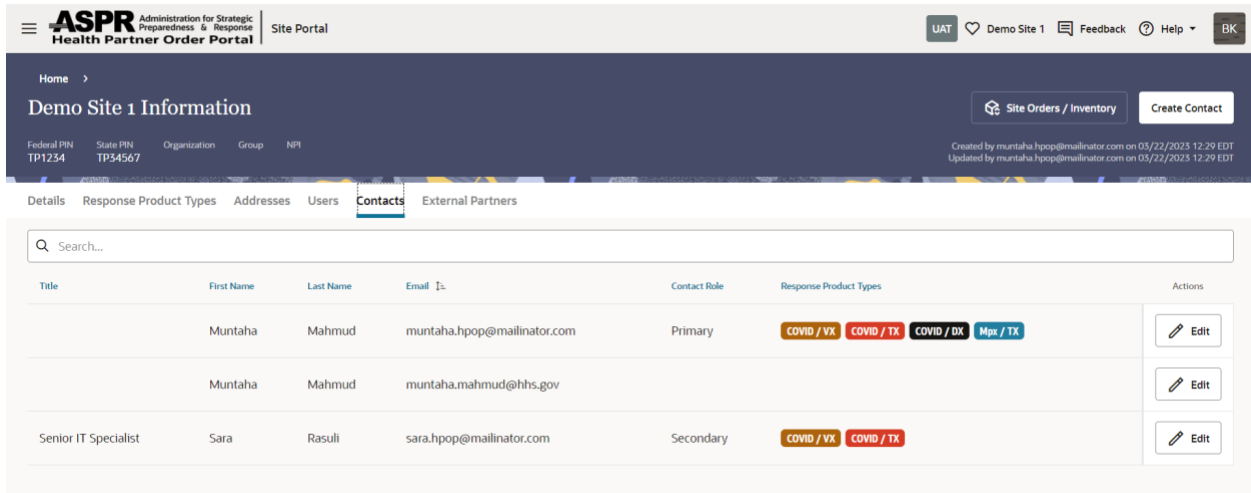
ASPR Administration for Strategic Preparedness & Response
Health Partner Order Portal | Site Portal

UAT Demo Site 1 Feedback Help BK

Home >

Demo Site 1 Information

Site Orders / Inventory | Create Contact

| Federal PIN | State PIN | Organization | Group | NPI |
|---|---|---|---|---|
| TP1234 | TP34567 | | | |

Created by muntaha.hpop@mailinator.com on 03/22/2023 12:29 EDT
Updated by muntaha.hpop@mailinator.com on 03/22/2023 12:29 EDT

Details | Response Product Types | Addresses | Users | Contacts | External Partners

Search...

| Title | First Name | Last Name | Email | Contact Role | Response Product Types | Actions |
|---|---|---|---|---|---|---|
| | Muntaha | Mahmud | muntaha.hpop@mailinator.com | Primary | COVID / VX COVID / TX COVID / DX Mpx / TX | Edit |
| | Muntaha | Mahmud | muntaha.mahmud@hhs.gov | | | Edit |
| Senior IT Specialist | Sara | Rasuli | sara.hpop@mailinator.com | Secondary | COVID / VX COVID / TX | Edit |